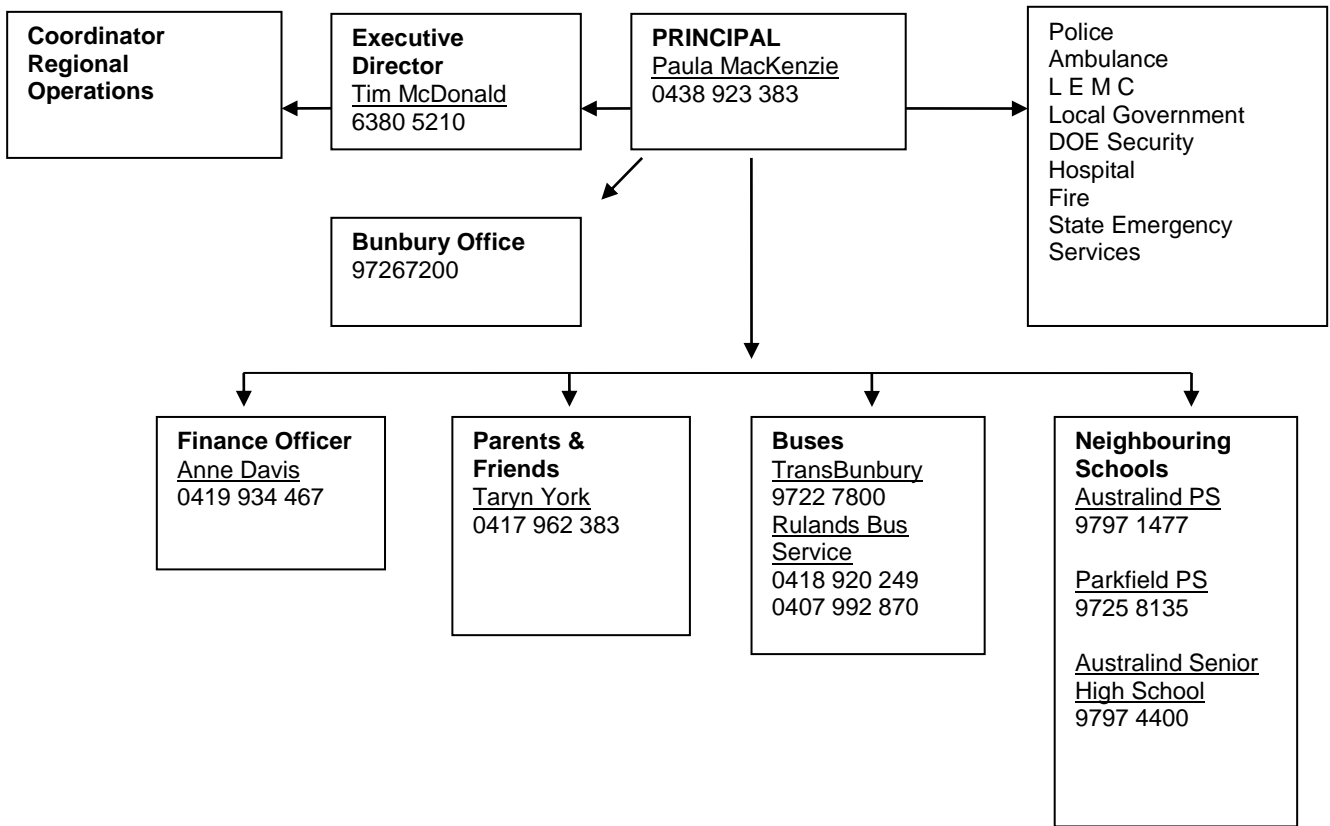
Coordinator Regional Operations

Executive Director
Tim McDonald
6380 5210

PRINCIPAL
Paula MacKenzie
0438 923 383

Police
Ambulance
L E M C
Local Government
DOE Security
Hospital
Fire
State Emergency Services

Bunbury Office
97267200

Finance Officer
Anne Davis
0419 934 467

Parents & Friends
Taryn York
0417 962 383

Buses
TransBunbury
9722 7800
Rulands Bus Service
0418 920 249
0407 992 870

Neighbouring Schools
Australind PS
9797 1477

Parkfield PS
9725 8135

Australind Senior High School
9797 4400